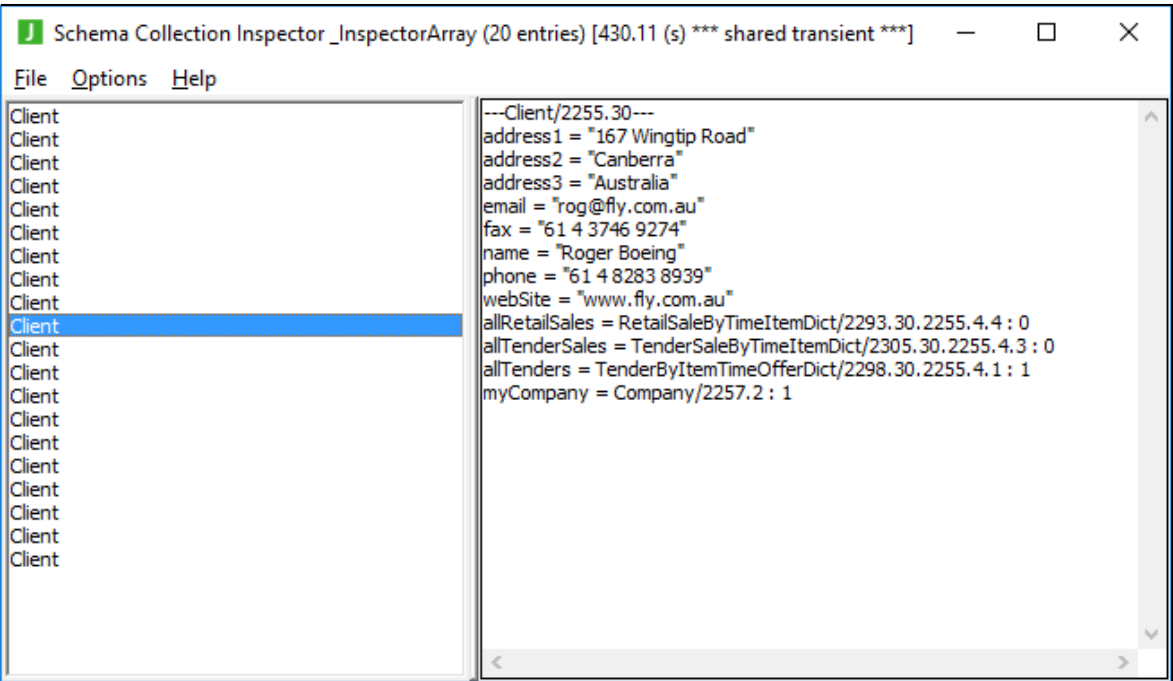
J Schema Collection Inspector _InspectorArray (20 entries) [430.11 (s) *** shared transient ***]

File Options Help

Client
Client
Client
Client
Client
Client
Client
Client
Client
Client
Client
Client
Client
Client
Client
Client
Client
Client
Client
Client

---Client/2255.30---
address1 = "167 Wingtip Road"
address2 = "Canberra"
address3 = "Australia"
email = "rog@fly.com.au"
fax = "61 4 3746 9274"
name = "Roger Boeing"
phone = "61 4 8283 8939"
webSite = "www.fly.com.au"
allRetailSales = RetailSaleByTimeItemDict/2293.30.2255.4.4 : 0
allTenderSales = TenderSaleByTimeItemDict/2305.30.2255.4.3 : 0
allTenders = TenderByItemTimeOfferDict/2298.30.2255.4.1 : 1
myCompany = Company/2257.2 : 1